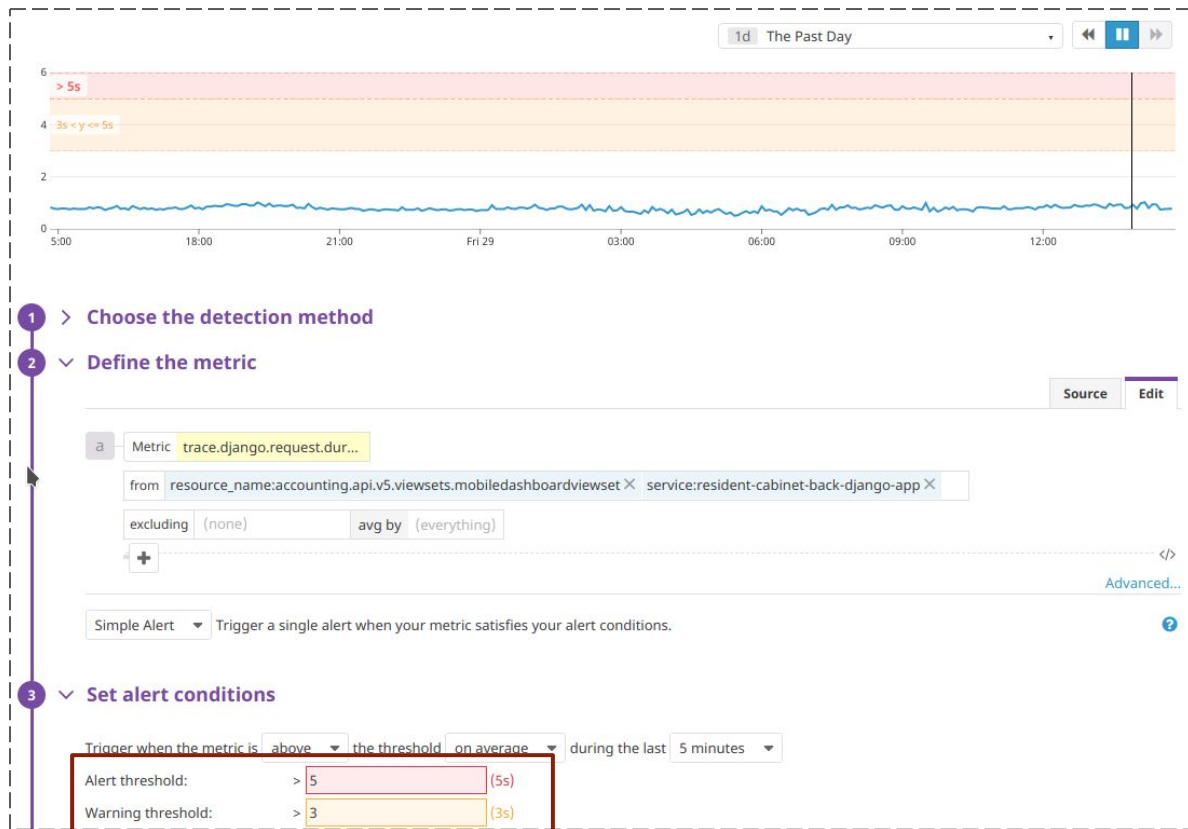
1d The Past Day

6
> 5s
4
3s < y <= 5s
2
0
5:00
18:00
21:00
Fri 29
03:00
06:00
09:00
12:00

1 Choose the detection method

2 Define the metric

Source Edit

a Metric trace.django.request.dur...

from resource_name:accounting.api.v5.viewsets.mobiledashboardviewset × service:resident-cabinet-back-django-app ×

excluding (none) avg by (everything)

+

</>

Advanced...

Simple Alert Trigger a single alert when your metric satisfies your alert conditions.

?

3 Set alert conditions

Trigger when the metric is above the threshold on average during the last 5 minutes

Alert threshold: > 5 (5s)

Warning threshold: > 3 (3s)